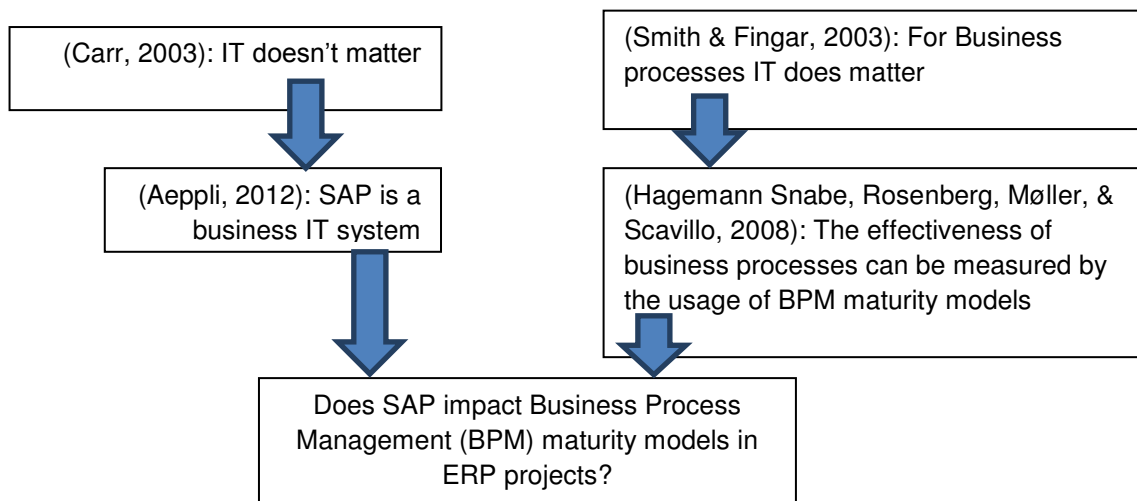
(Carr, 2003): IT doesn't matter

(Aeppli, 2012): SAP is a business IT system

(Smith & Fingar, 2003): For Business processes IT does matter

(Hagemann Snabe, Rosenberg, Møller, & Scavillo, 2008): The effectiveness of business processes can be measured by the usage of BPM maturity models

Does SAP impact Business Process Management (BPM) maturity models in ERP projects?